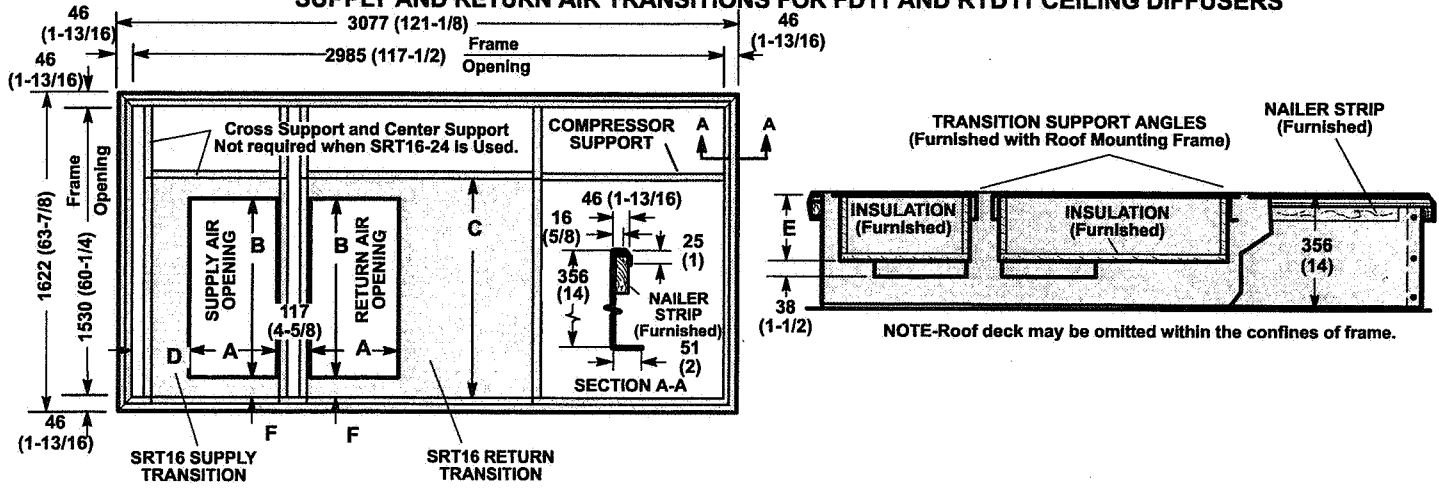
SUPPLY AND RETURN AIR TRANSITIONS FOR FD11 AND RTD11 CEILING DIFFUSERS

46 (1-13/16)
3077 (121-1/8)
46 (1-13/16)
2985 (117-1/2) Frame Opening
46 (1-13/16)

Cross Support and Center Support Not required when SRT16-24 is Used.
COMPRESSOR SUPPORT
A A

1622 (63-7/8)
Frame Opening
1530 (60-1/4)

SUPPLY AIR OPENING
B
B
RETURN AIR OPENING
C
117 (4-5/8)
D A A

46 (1-13/16)
16 (5/8)
25 (1)
356 (14)
NAILER STRIP (Furnished)
51 (2)
SECTION A-A

46 (1-13/16)
F F
SRT16 SUPPLY TRANSITION
SRT16 RETURN TRANSITION

TRANSITION SUPPORT ANGLES (Furnished with Roof Mounting Frame)
NAILER STRIP (Furnished)
E
INSULATION (Furnished)
INSULATION (Furnished)
356 (14)
38 (1-1/2)
NOTE-Roof deck may be omitted within the confines of frame.